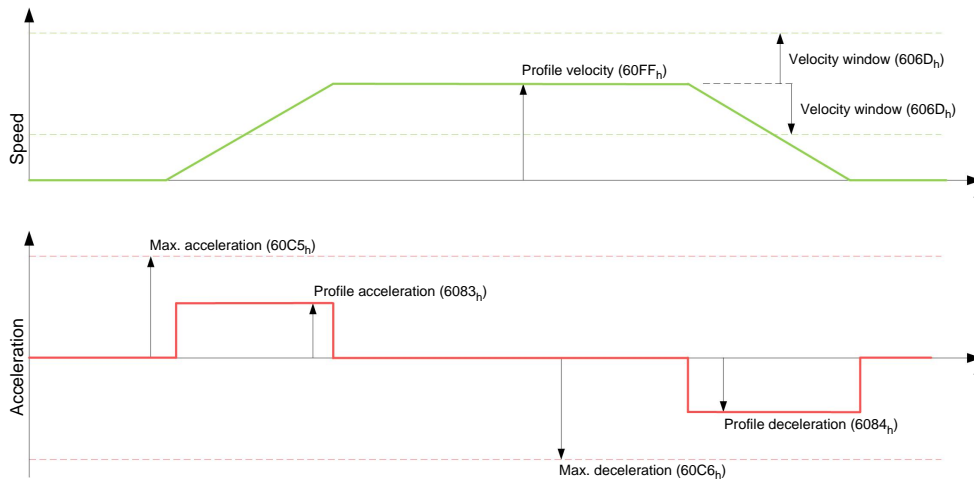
Speed

Profile velocity (60FF$_h$)

Velocity window (606D$_h$)

Velocity window (606D$_h$)

Acceleration

Max. acceleration (60C5$_h$)

Profile acceleration (6083$_h$)

Profile deceleration (6084$_h$)

Max. deceleration (60C6$_h$)